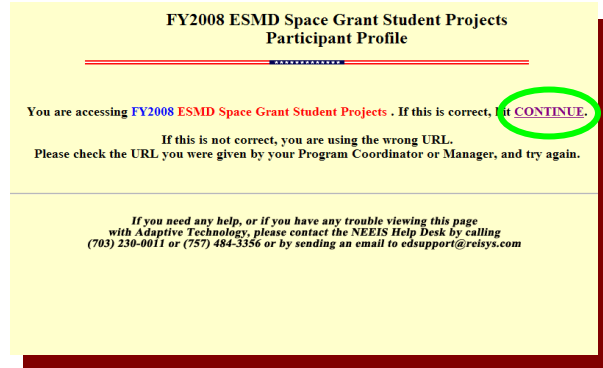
FY2008 ESMD Space Grant Student Projects
Participant Profile

You are accessing FY2008 ESMD Space Grant Student Projects . If this is correct, hit CONTINUE.

If this is not correct, you are using the wrong URL.
Please check the URL you were given by your Program Coordinator or Manager, and try again.

If you need any help, or if you have any trouble viewing this page with Adaptive Technology, please contact the NEEIS Help Desk by calling (703) 230-0011 or (757) 484-3356 or by sending an email to edsupport@reisys.com